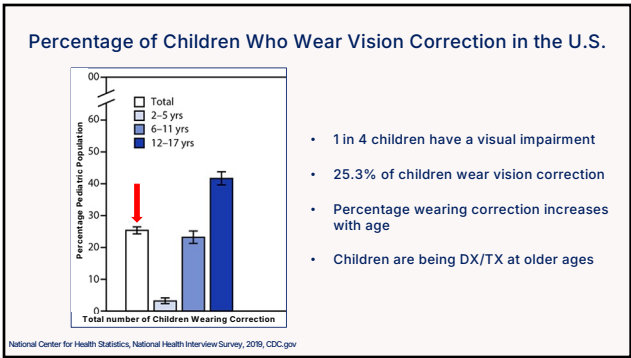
Percentage of Children Who Wear Vision Correction in the U.S.

00
60
50
40
30
20
10
0

Percentage Pediatric Population

Total
2–5 yrs
6–11 yrs
12–17 yrs

Total number of Children Wearing Correction

• 1 in 4 children have a visual impairment
• 25.3% of children wear vision correction
• Percentage wearing correction increases with age
• Children are being DX/TX at older ages

National Center for Health Statistics, National Health Interview Survey, 2019, CDC.gov